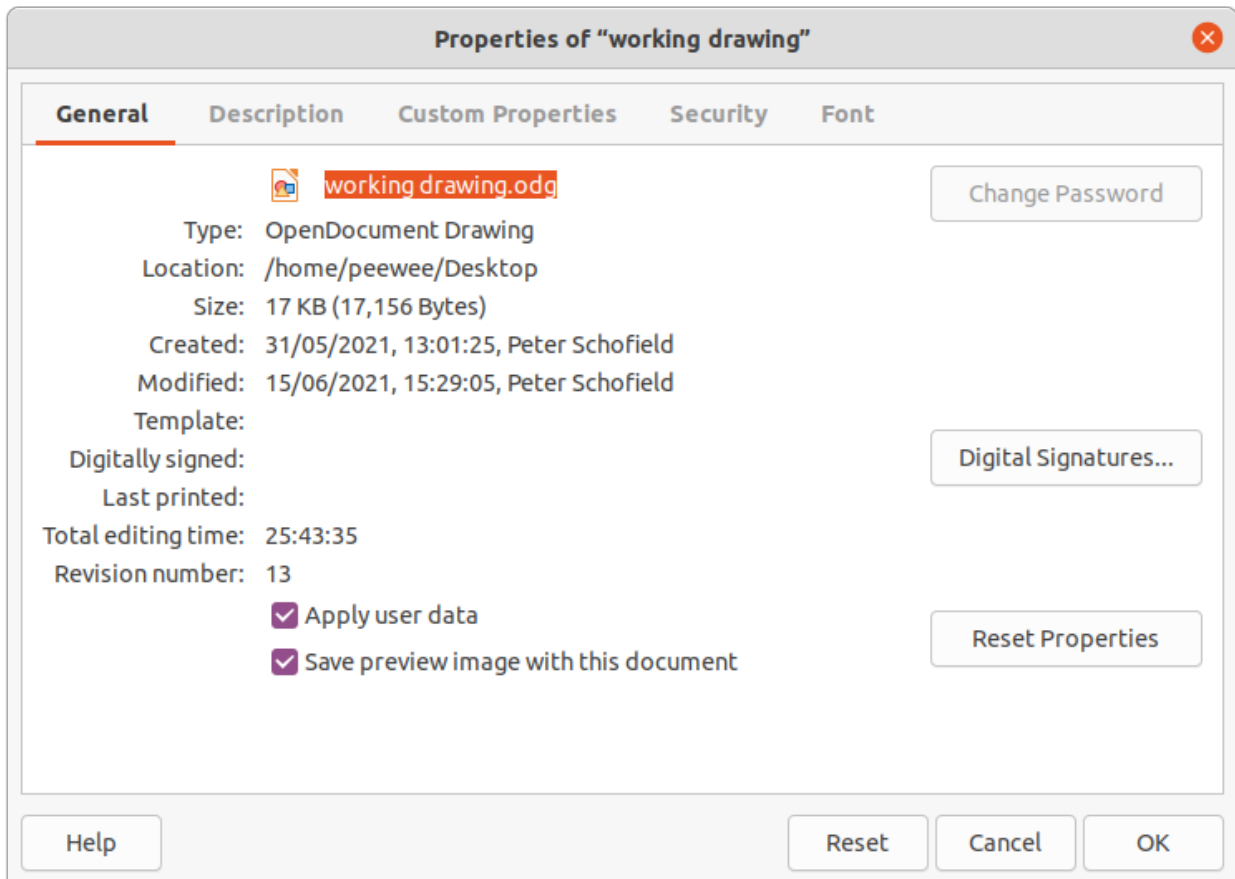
Properties of “working drawing”

General Description Custom Properties Security Font

working drawing.odg

Change Password

Type: OpenDocument Drawing
Location: /home/peewee/Desktop
Size: 17 KB (17,156 Bytes)
Created: 31/05/2021, 13:01:25, Peter Schofield
Modified: 15/06/2021, 15:29:05, Peter Schofield
Template:
Digitally signed:
Last printed:
Total editing time: 25:43:35
Revision number: 13

Digital Signatures...

Apply user data

Save preview image with this document

Reset Properties

Help

Reset Cancel OK